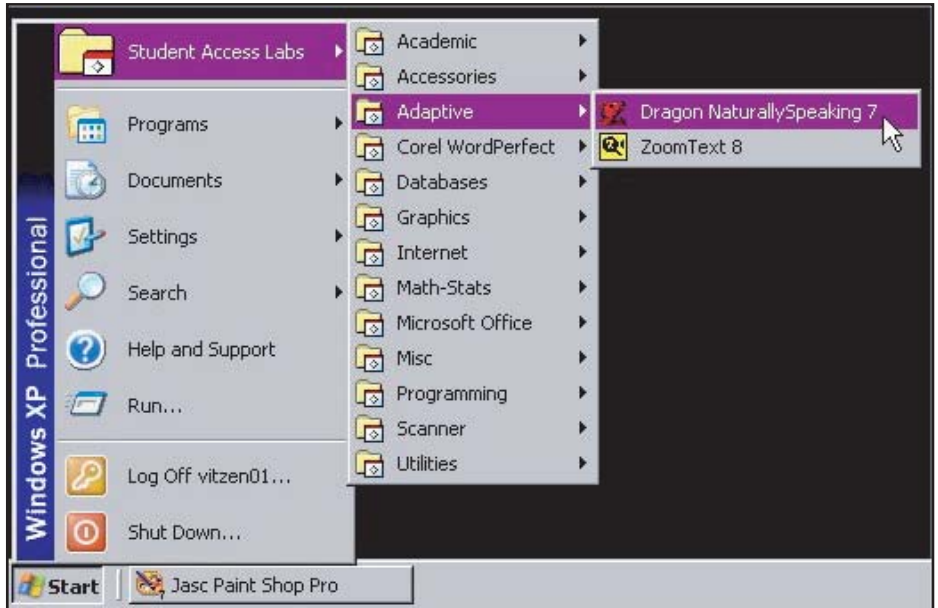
Windows XP Professional

Student Access Labs

Programs

Documents

Settings

Search

Help and Support

Run...

Log Off vitzen01...

Shut Down...

Academic

Accessories

Adaptive

Corel WordPerfect

Databases

Graphics

Internet

Math-Stats

Microsoft Office

Misc

Programming

Scanner

Utilities

Dragon NaturallySpeaking 7

ZoomText 8

Start

Jasc Paint Shop Pro